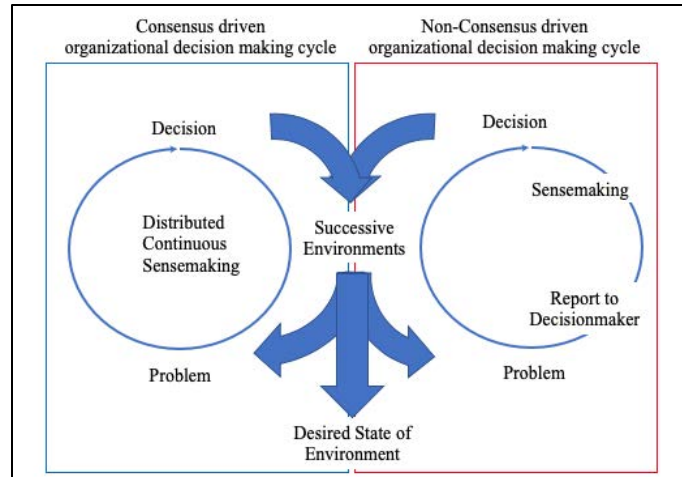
Consensus driven organizational decision making cycle

Non-Consensus driven organizational decision making cycle

Decision

Distributed Continuous Sensemaking

Problem

Successive Environments

Desired State of Environment

Decision

Sensemaking

Report to Decisionmaker

Problem